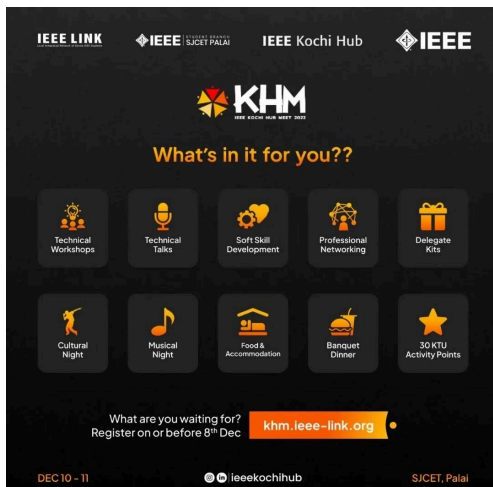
IEEE LINK
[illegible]

IEEE STUDENT BRANCH SJCET PALAI

IEEE Kochi Hub

IEEE

KHM
IEEE KOCHI HUB MEET 2022

What's in it for you??

Technical Workshops

Technical Talks

Soft Skill Development

Professional Networking

Delegate Kits

Cultural Night

Musical Night

Food & Accommodation

Banquet Dinner

30 KTU Activity Points

What are you waiting for?
Register on or before 8th Dec

khm.ieee-link.org

DEC 10 - 11

ieeekochihub

SJCET, Palai